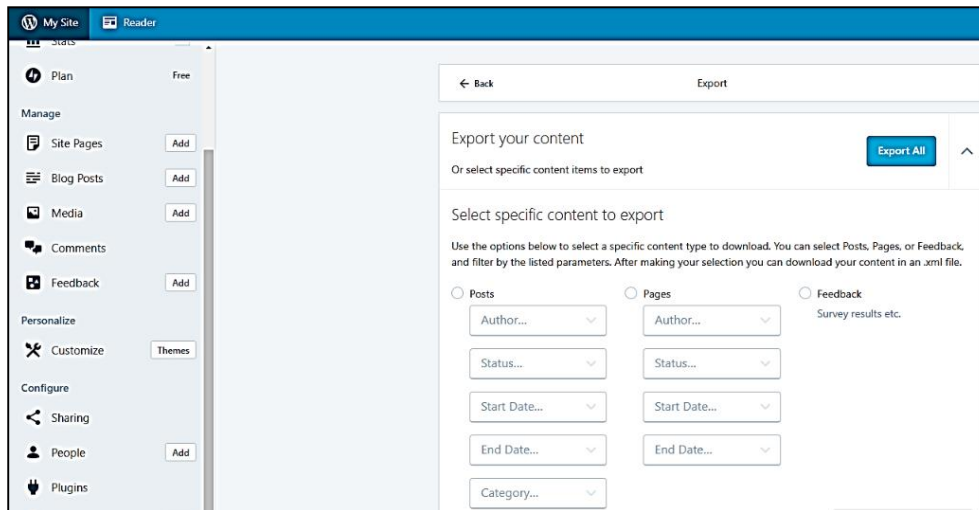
My Site
Reader
Stats
Plan
Free
Manage
Site Pages
Add
Blog Posts
Add
Media
Add
Comments
Feedback
Add
Personalize
Customize
Themes
Configure
Sharing
People
Add
Plugins

← Back
Export

Export your content
Or select specific content items to export
Export All

Select specific content to export

Use the options below to select a specific content type to download. You can select Posts, Pages, or Feedback, and filter by the listed parameters. After making your selection you can download your content in an .xml file.

Posts
Author...
Status...
Start Date...
End Date...
Category...

Pages
Author...
Status...
Start Date...
End Date...

Feedback
Survey results etc.